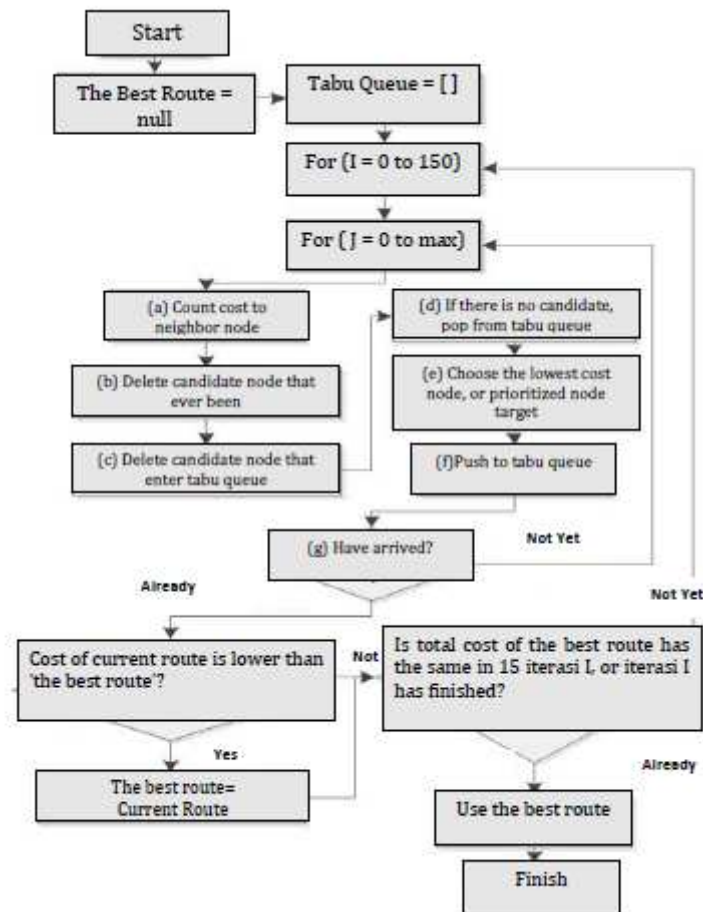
Start

The Best Route = null

Tabu Queue = [ ]

For (I = 0 to 150)

For ( J = 0 to max)

(a) Count cost to neighbor node

(b) Delete candidate node that ever been

(c) Delete candidate node that enter tabu queue

(d) If there is no candidate, pop from tabu queue

(e) Choose the lowest cost node, or prioritized node target

(f)Push to tabu queue

(g) Have arrived?

Not Yet

Already

Not Yet

Cost of current route is lower than 'the best route'?

Not

Is total cost of the best route has the same in 15 iterasi I, or iterasi I has finished?

Yes

The best route= Current Route

Already

Use the best route

Finish